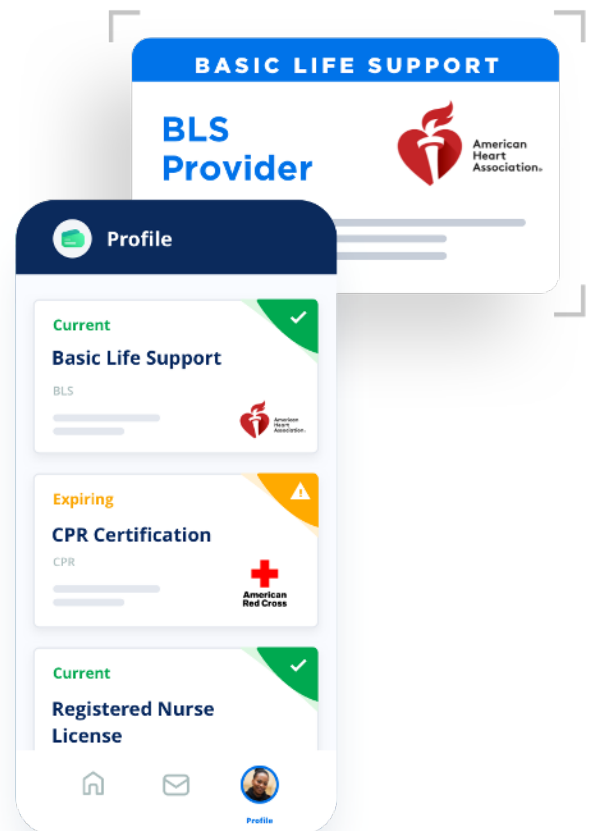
BASIC LIFE SUPPORT

BLS Provider

American Heart Association.

Profile

Current

Basic Life Support

BLS

American Heart Association.

Expiring

CPR Certification

CPR

American Red Cross

Current

Registered Nurse License

Profile